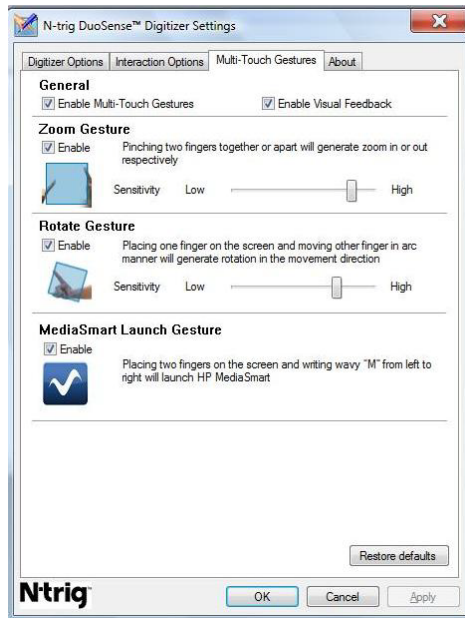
N-trig DuoSense™ Digitizer Settings

Digitizer Options | Interaction Options | Multi-Touch Gestures | About

General
Enable Multi-Touch Gestures
Enable Visual Feedback

Zoom Gesture
Enable
Pinching two fingers together or apart will generate zoom in or out respectively
Sensitivity Low High

Rotate Gesture
Enable
Placing one finger on the screen and moving other finger in arc manner will generate rotation in the movement direction
Sensitivity Low High

MediaSmart Launch Gesture
Enable
Placing two fingers on the screen and writing wavy "M" from left to right will launch HP MediaSmart

Restore defaults

N·trig

OK Cancel Apply